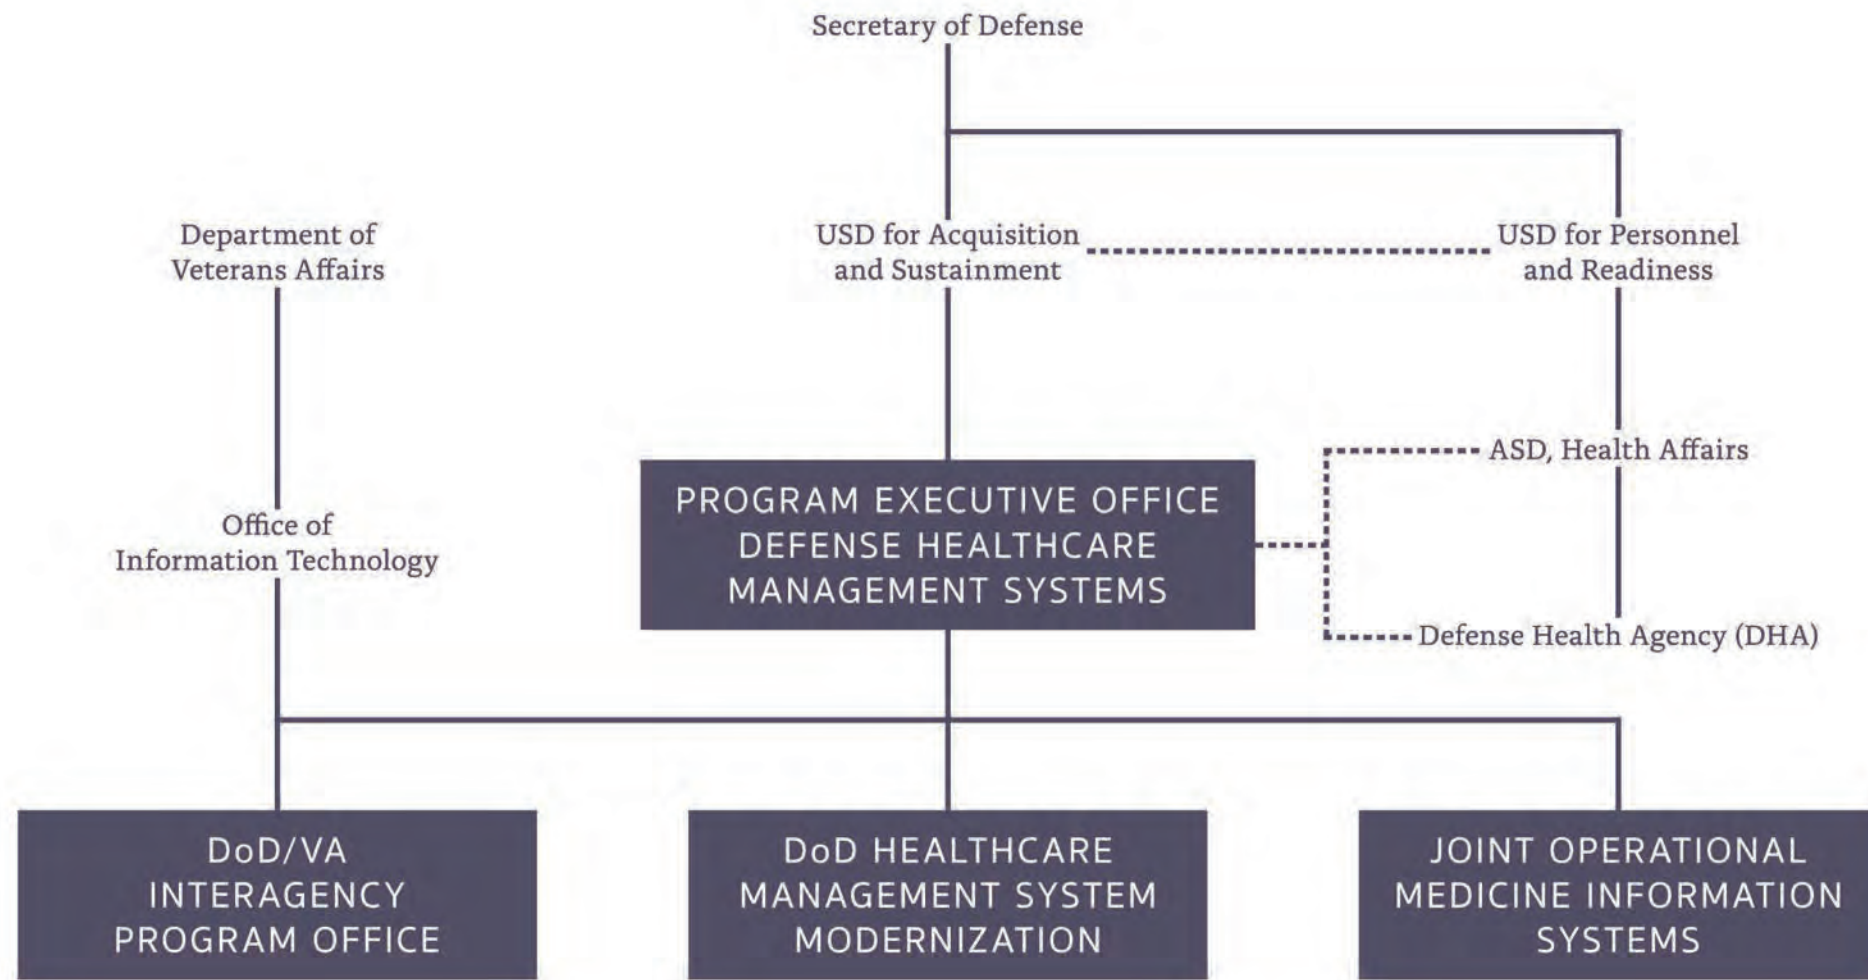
Secretary of Defense

Department of Veterans Affairs

USD for Acquisition and Sustainment

USD for Personnel and Readiness

ASD, Health Affairs

Office of Information Technology

PROGRAM EXECUTIVE OFFICE DEFENSE HEALTHCARE MANAGEMENT SYSTEMS

Defense Health Agency (DHA)

DoD/VA INTERAGENCY PROGRAM OFFICE

DoD HEALTHCARE MANAGEMENT SYSTEM MODERNIZATION

JOINT OPERATIONAL MEDICINE INFORMATION SYSTEMS